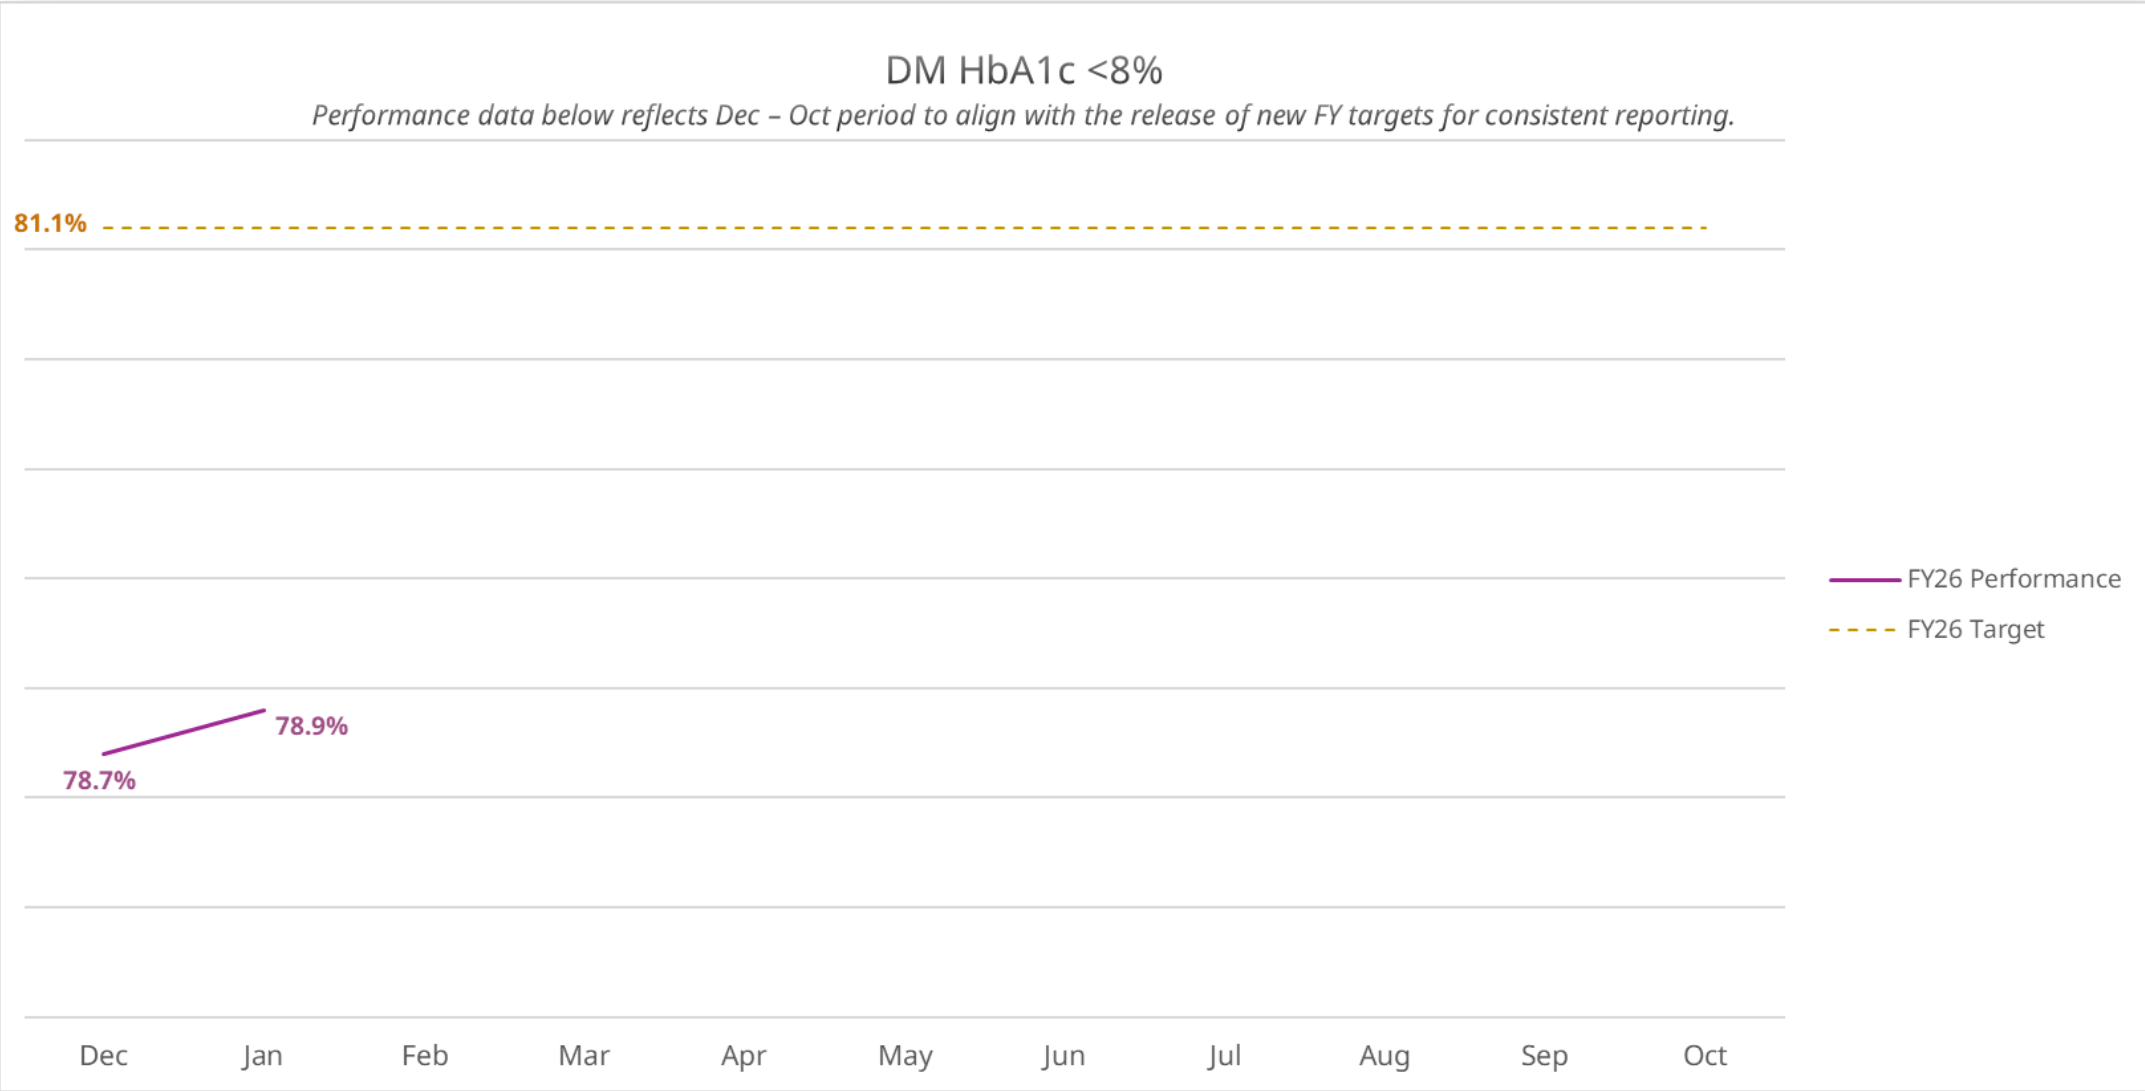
DM HbA1c <8%

*Performance data below reflects Dec – Oct period to align with the release of new FY targets for consistent reporting.*

81.1%

78.9%

78.7%

FY26 Performance

FY26 Target

Dec Jan Feb Mar Apr May Jun Jul Aug Sep Oct